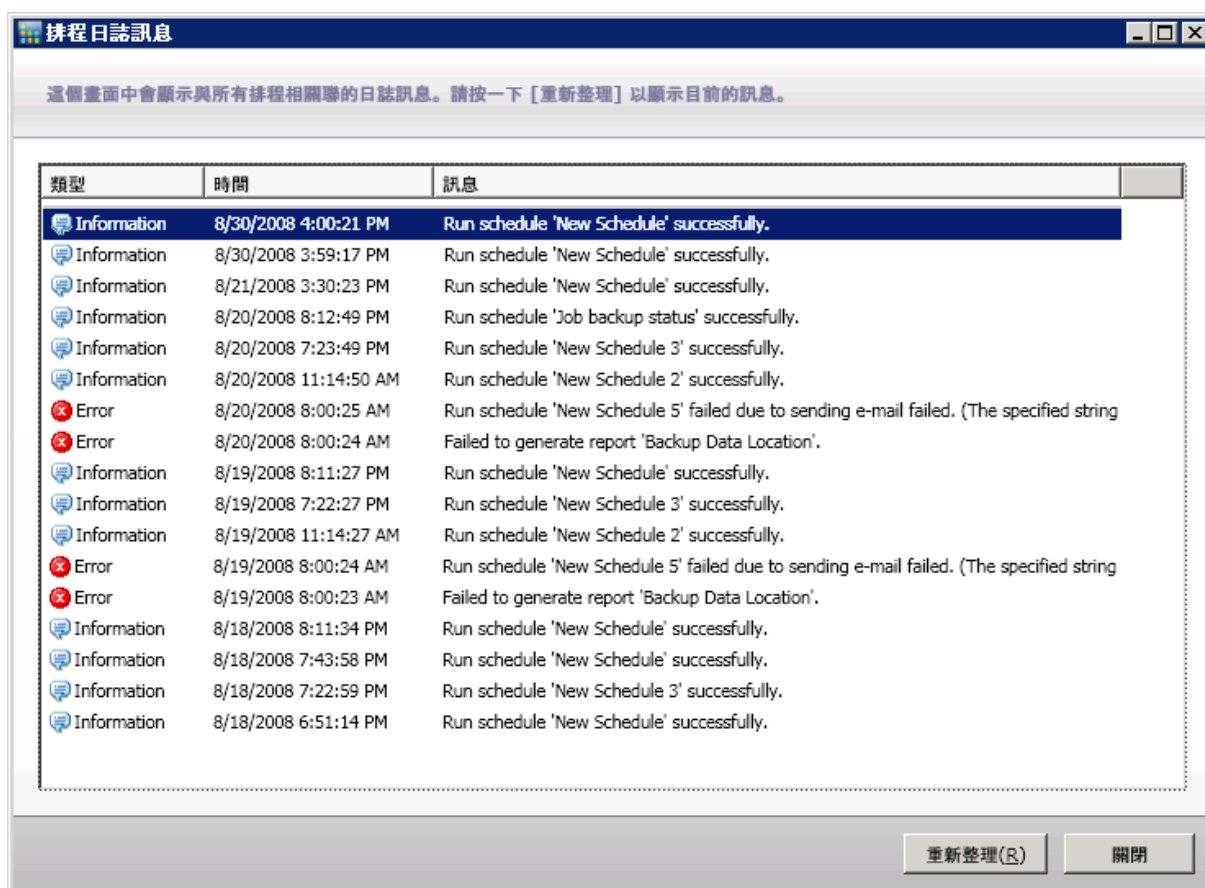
排程日誌訊息

這個畫面中會顯示與所有排程相關聯的日誌訊息。請按一下 [重新整理] 以顯示目前的訊息。

| 類型 | 時間 | 訊息 |
|---|---|---|
| Information | 8/30/2008 4:00:21 PM | Run schedule 'New Schedule' successfully. |
| Information | 8/30/2008 3:59:17 PM | Run schedule 'New Schedule' successfully. |
| Information | 8/21/2008 3:30:23 PM | Run schedule 'New Schedule' successfully. |
| Information | 8/20/2008 8:12:49 PM | Run schedule 'Job backup status' successfully. |
| Information | 8/20/2008 7:23:49 PM | Run schedule 'New Schedule 3' successfully. |
| Information | 8/20/2008 11:14:50 AM | Run schedule 'New Schedule 2' successfully. |
| Error | 8/20/2008 8:00:25 AM | Run schedule 'New Schedule 5' failed due to sending e-mail failed. (The specified string |
| Error | 8/20/2008 8:00:24 AM | Failed to generate report 'Backup Data Location'. |
| Information | 8/19/2008 8:11:27 PM | Run schedule 'New Schedule' successfully. |
| Information | 8/19/2008 7:22:27 PM | Run schedule 'New Schedule 3' successfully. |
| Information | 8/19/2008 11:14:27 AM | Run schedule 'New Schedule 2' successfully. |
| Error | 8/19/2008 8:00:24 AM | Run schedule 'New Schedule 5' failed due to sending e-mail failed. (The specified string |
| Error | 8/19/2008 8:00:23 AM | Failed to generate report 'Backup Data Location'. |
| Information | 8/18/2008 8:11:34 PM | Run schedule 'New Schedule' successfully. |
| Information | 8/18/2008 7:43:58 PM | Run schedule 'New Schedule' successfully. |
| Information | 8/18/2008 7:22:59 PM | Run schedule 'New Schedule 3' successfully. |
| Information | 8/18/2008 6:51:14 PM | Run schedule 'New Schedule' successfully. |

重新整理(R)
關閉